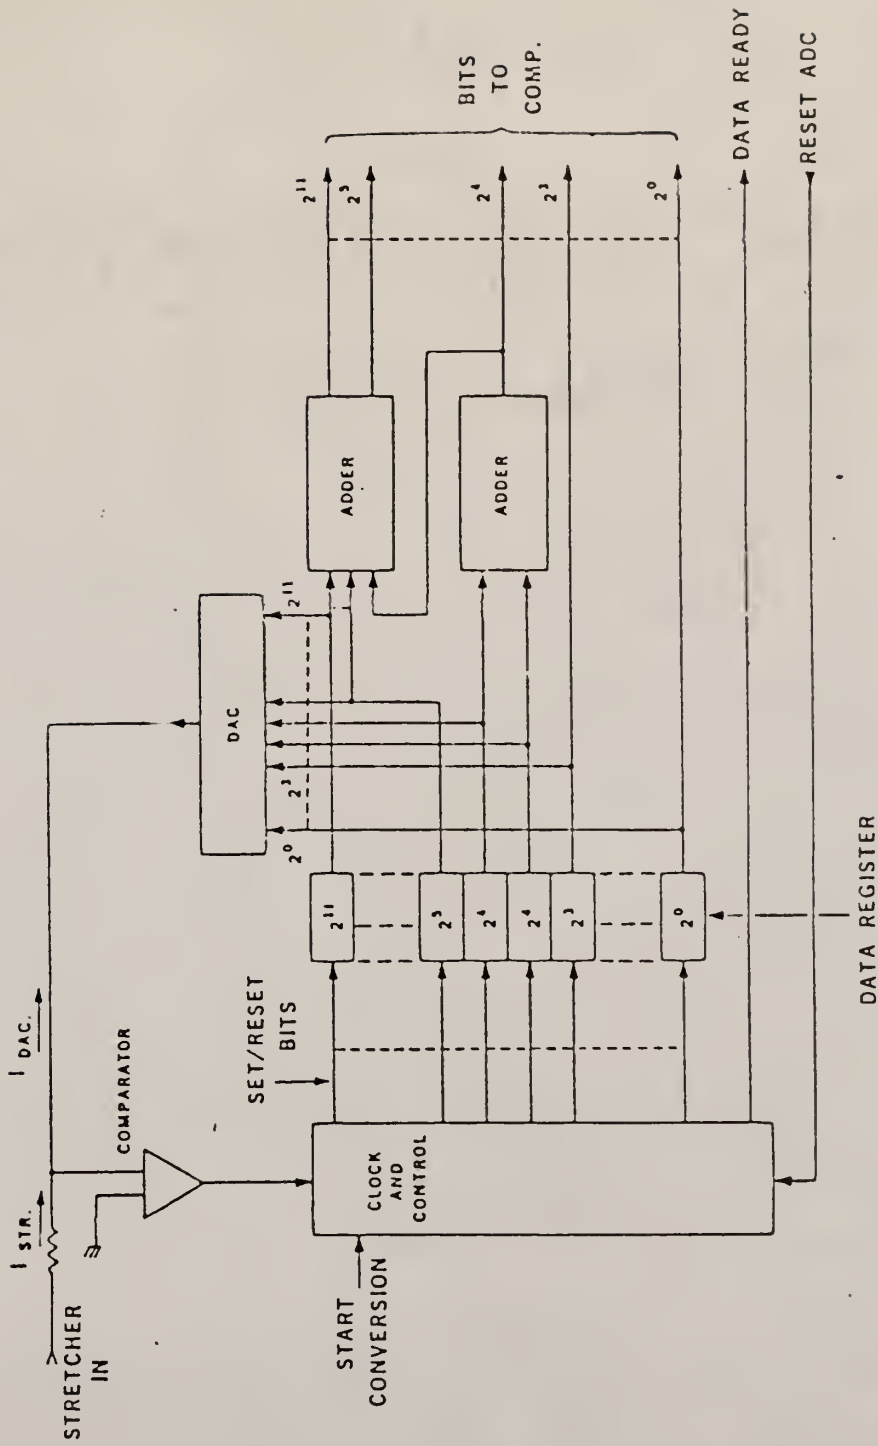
STRETCHER IN

$I_{STR.}$

$I_{DAC.}$

COMPARATOR

START CONVERSION

CLOCK AND CONTROL

SET/RESET BITS

$2^{11}$

$2^{5}$

$2^{4}$

$2^{4}$

$2^{3}$

$2^{0}$

DATA REGISTER

DAC

$2^{0}$

$2^{3}$

$2^{11}$

ADDER

ADDER

$2^{11}$

$2^{5}$

$2^{4}$

$2^{3}$

$2^{0}$

BITS TO COMP.

DATA READY

RESET ADC